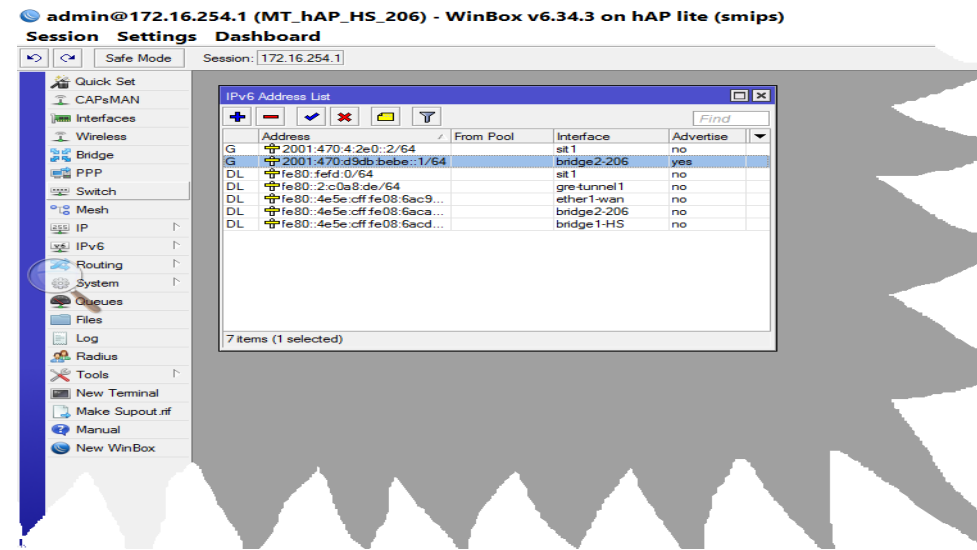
admin@172.16.254.1 (MT_hAP_HS_206) - WinBox v6.34.3 on hAP lite (smips)

Session Settings Dashboard

Safe Mode Session: 172.16.254.1

Quick Set
CAPsMAN
Interfaces
Wireless
Bridge
PPP
Switch
Mesh
IP
IPv6
Routing
System
Queues
Files
Log
Radius
Tools
New Terminal
Make Supout.rif
Manual
New WinBox

IPv6 Address List

Find

| | Address | From Pool | Interface | Advertise |
|---|---|---|---|---|
| G | 2001:470:4:2e0::2/64 | | sit1 | no |
| G | 2001:470:d9db:bebe::1/64 | | bridge2-206 | yes |
| DL | fe80::fefd:0/64 | | sit1 | no |
| DL | fe80::2:c0a8:de/64 | | gre-tunnel1 | no |
| DL | fe80::4e5e:cff:fe08:6ac9... | | ether1-wan | no |
| DL | fe80::4e5e:cff:fe08:6aca... | | bridge2-206 | no |
| DL | fe80::4e5e:cff:fe08:6acd... | | bridge1-HS | no |

7 items (1 selected)